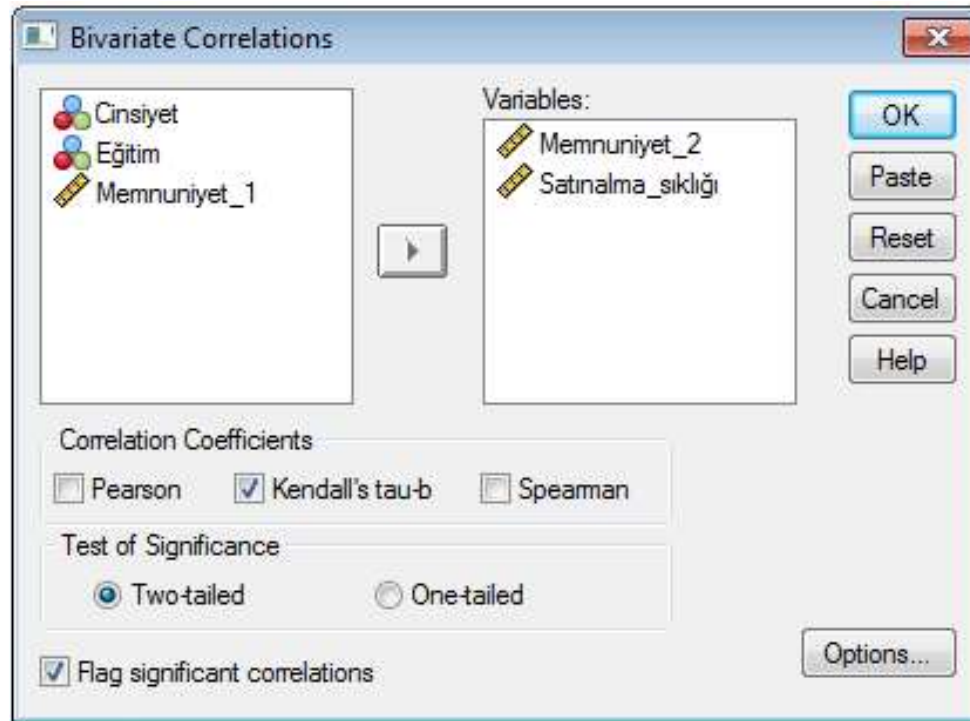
Bivariate Correlations

Cinsiyet
Eğitim
Memnuniyet_1

Variables:
Memnuniyet_2
Satınalma_sıklığı

OK
Paste
Reset
Cancel
Help

Correlation Coefficients
Pearson
Kendall's tau-b
Spearman

Test of Significance
Two-tailed
One-tailed

Flag significant correlations

Options...